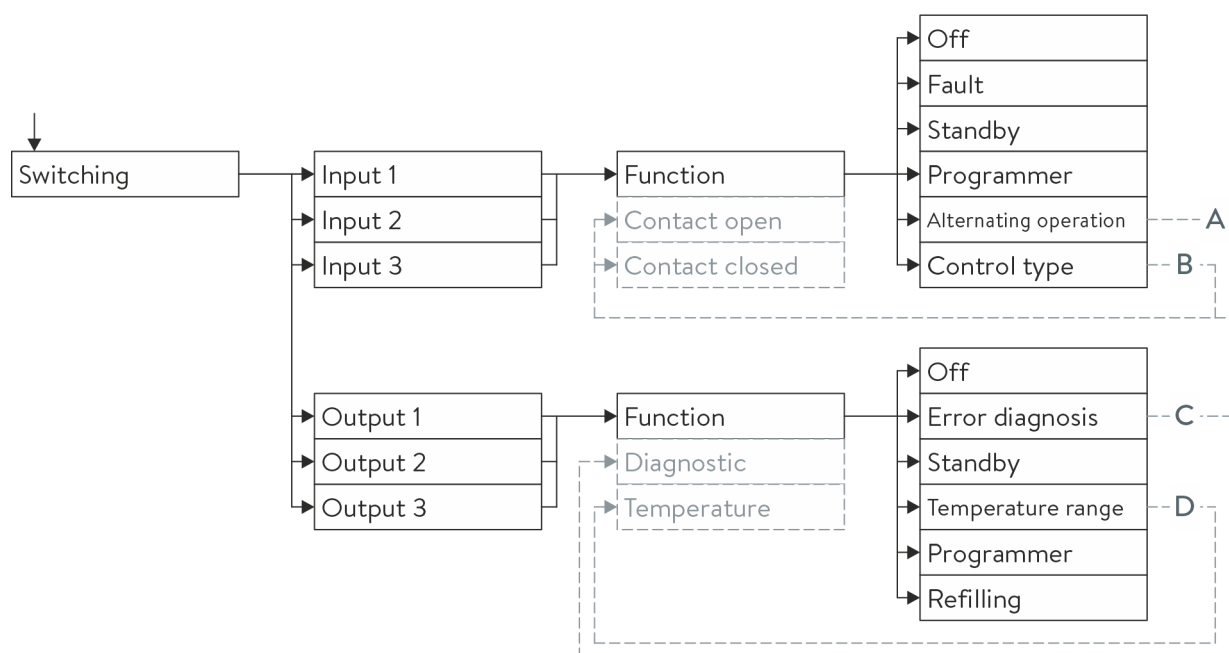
Switching

Input 1
Input 2
Input 3

Function
Contact open
Contact closed

Off
Fault
Standby
Programmer
Alternating operation
Control type

A
B

Output 1
Output 2
Output 3

Function
Diagnostic
Temperature

Off
Error diagnosis
Standby
Temperature range
Programmer
Refilling

C
D